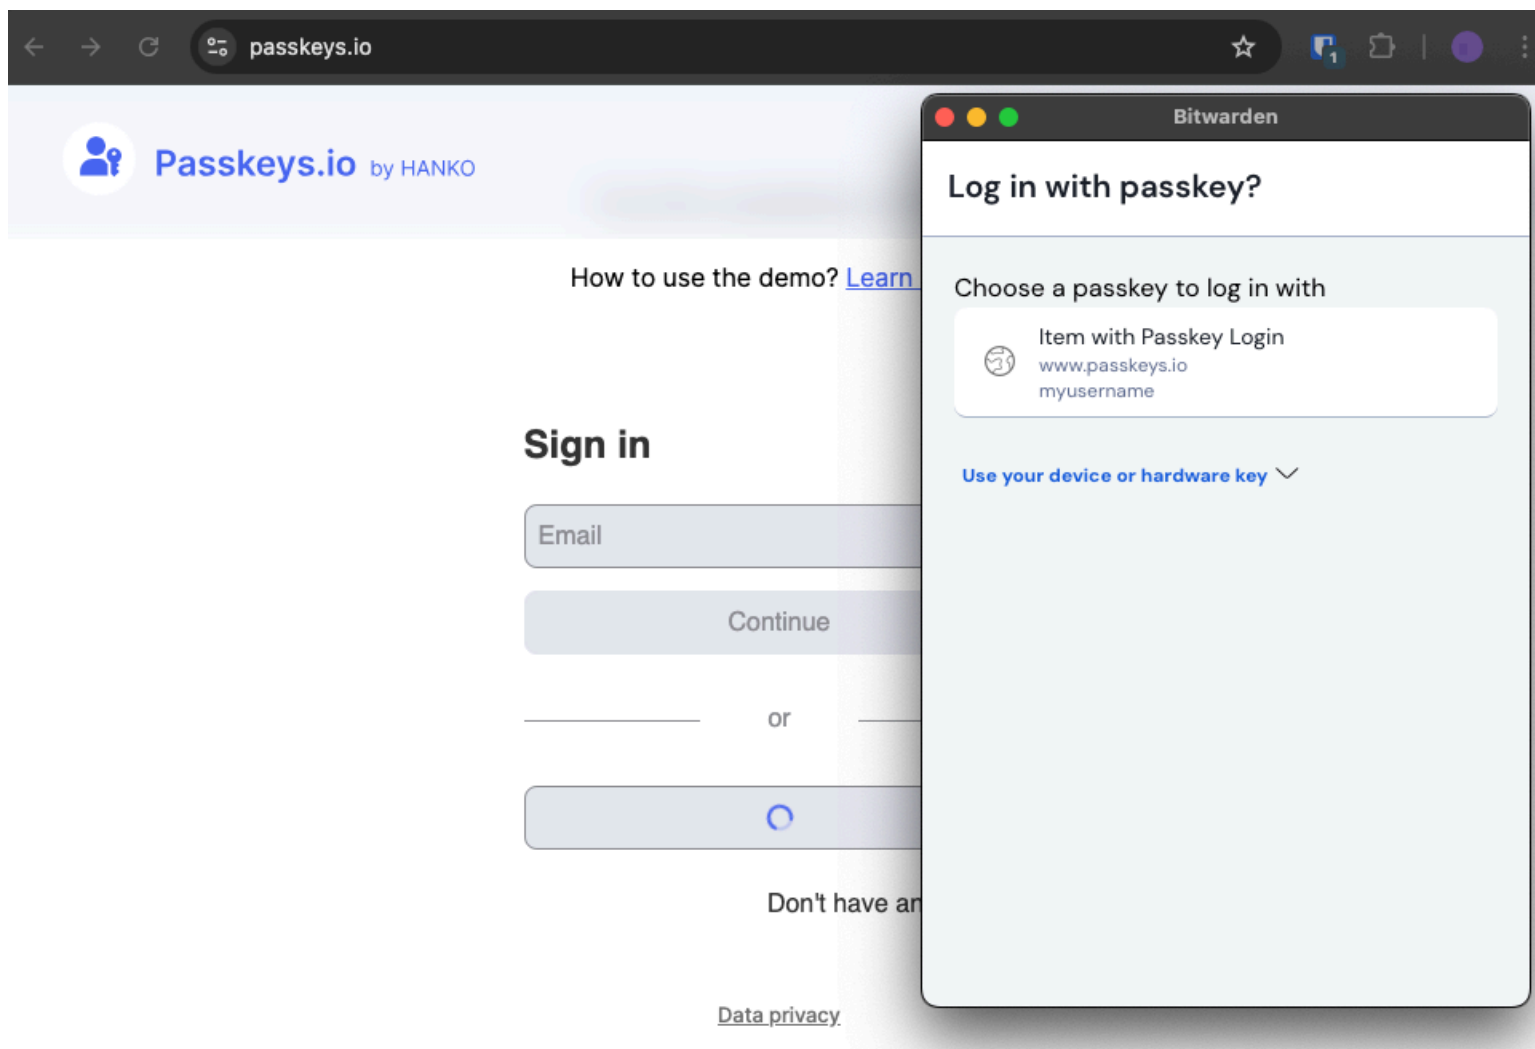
passkeys.io

Passkeys.io by HANKO

How to use the demo? Learn

Sign in

Email

Continue

or

Don't have an

Data privacy

Bitwarden

Log in with passkey?

Choose a passkey to log in with

Item with Passkey Login
www.passkeys.io
myusername

Use your device or hardware key